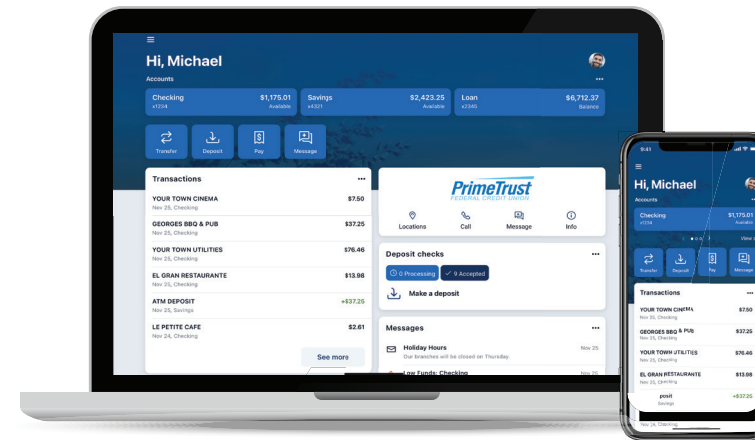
Hi, Michael

Accounts

Checking
x1334
$1,175.01
Available

Savings
x4321
$2,423.25
Available

Loan
x2346
$6,712.37
Balance

Transfer
Deposit
Pay
Message

Transactions

YOUR TOWN CINEMA
Nov 25, Checking
$7.50

GEORGES BBQ & PUB
Nov 25, Checking
$37.26

YOUR TOWN UTILITIES
Nov 25, Checking
$76.46

EL GRAN RESTAURANTE
Nov 25, Checking
$13.98

ATM DEPOSIT
Nov 25, Savings
+$37.25

LE PETITE CAFE
Nov 24, Checking
$2.61

See more

PrimeTrust
FEDERAL CREDIT UNION

Locations
Call
Message
Info

Deposit checks

0 Processing
9 Accepted

Make a deposit

Messages

Holiday Hours
Our branches will be closed on Thursday.
Nov 25

Low Funds: Checking
Nov 25

9:41

Hi, Michael

Accounts

Checking
x1334
$1,175.01
Available

View a

Transfer
Deposit
Pay
Message

Transactions

YOUR TOWN CINEMA
Nov 25, Checking
$7.50

GEORGES BBQ & PUB
Nov 25, Checking
$37.26

YOUR TOWN UTILITIES
Nov 25, Checking
$76.46

EL GRAN RESTAURANTE
Nov 25, Checking
$13.98

posit
Savings
+$37.25

Nov 24, Checking